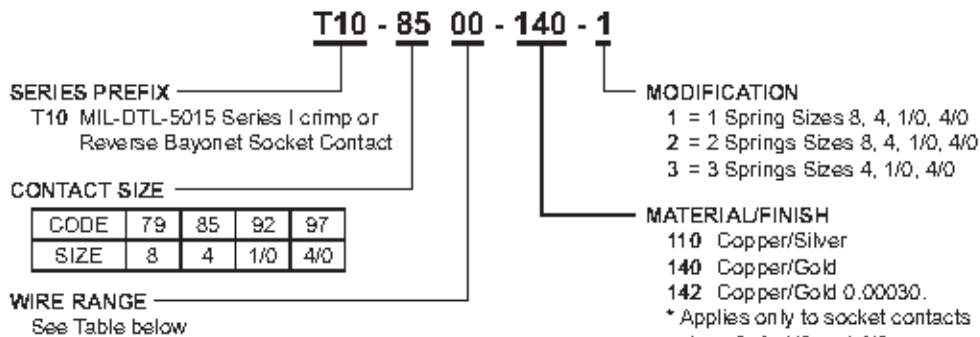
T10 - 85 00 - 140 - 1

SERIES PREFIX
T10 MIL-DTL-5015 Series I crimp or Reverse Bayonet Socket Contact

CONTACT SIZE

| CODE | 79 | 85 | 92 | 97 |
|---|---|---|---|---|
| SIZE | 8 | 4 | 1/0 | 4/0 |

WIRE RANGE
See Table below

MODIFICATION
1 = 1 Spring Sizes 8, 4, 1/0, 4/0
2 = 2 Springs Sizes 8, 4, 1/0, 4/0
3 = 3 Springs Sizes 4, 1/0, 4/0

MATERIAL/FINISH
110 Copper/Silver
140 Copper/Gold
142 Copper/Gold 0.00030.
* Applies only to socket contacts
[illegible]